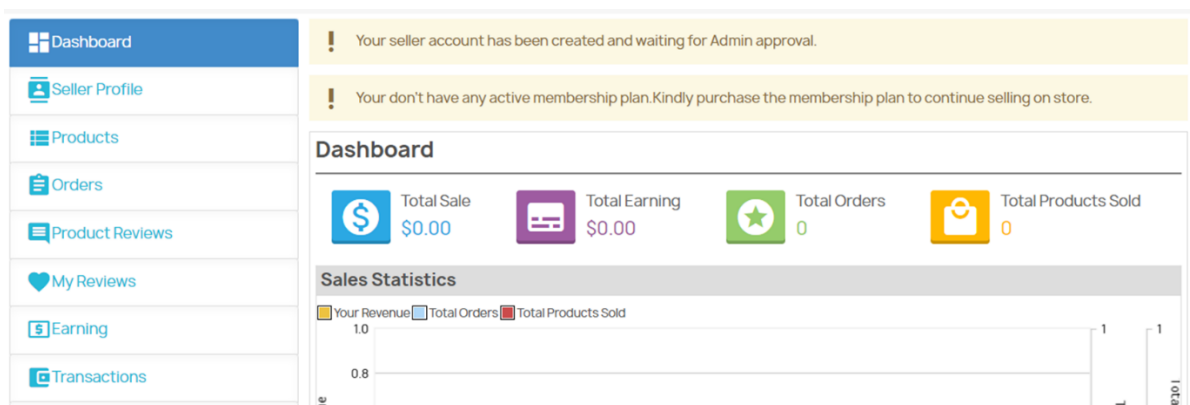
Dashboard
Seller Profile
Products
Orders
Product Reviews
My Reviews
Earning
Transactions

!
Your seller account has been created and waiting for Admin approval.

!
Your don't have any active membership plan.Kindly purchase the membership plan to continue selling on store.

Dashboard

Total Sale
$0.00

Total Earning
$0.00

Total Orders
0

Total Products Sold
0

Sales Statistics

Your Revenue Total Orders Total Products Sold

1.0
0.8

1
1